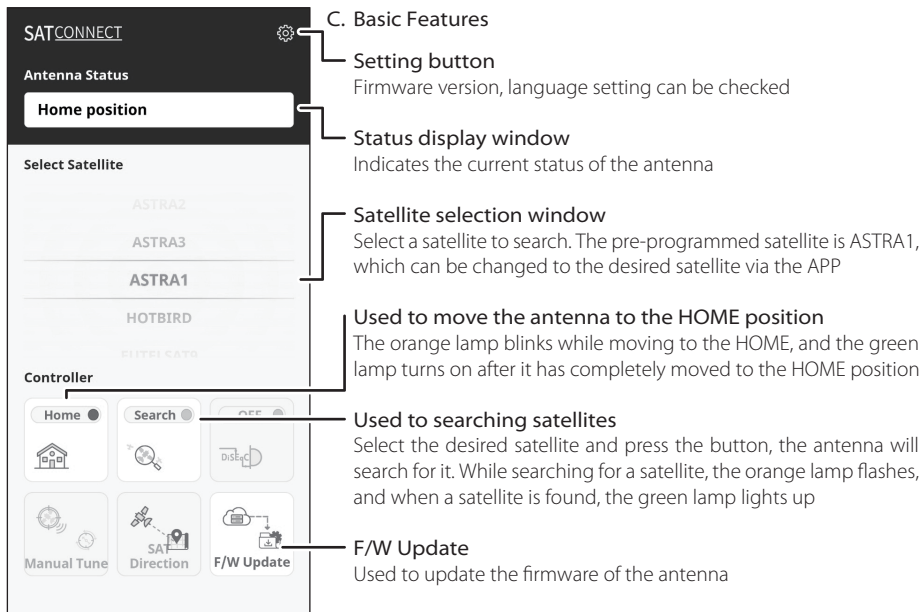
SATCONNECT

Antenna Status

Home position

Select Satellite

ASTRA2

ASTRA3

ASTRA1

HOTBIRD

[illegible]

Controller

Home

Search

OFF

DiSEqC

Manual Tune

SAT Direction

F/W Update

C. Basic Features

Setting button
Firmware version, language setting can be checked

Status display window
Indicates the current status of the antenna

Satellite selection window
Select a satellite to search. The pre-programmed satellite is ASTRA1, which can be changed to the desired satellite via the APP

Used to move the antenna to the HOME position
The orange lamp blinks while moving to the HOME, and the green lamp turns on after it has completely moved to the HOME position

Used to searching satellites
Select the desired satellite and press the button, the antenna will search for it. While searching for a satellite, the orange lamp flashes, and when a satellite is found, the green lamp lights up

F/W Update
Used to update the firmware of the antenna